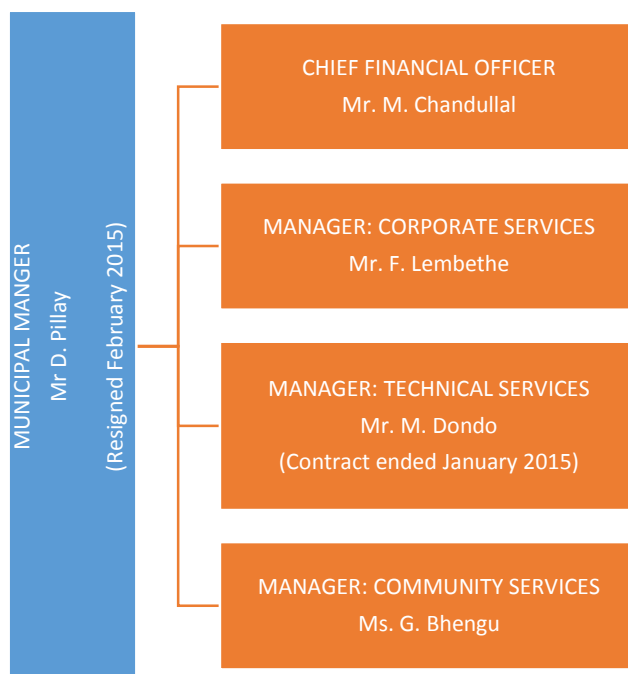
MUNICIPAL MANGER
Mr D. Pillay
(Resigned February 2015)

CHIEF FINANCIAL OFFICER
Mr. M. Chandullal

MANAGER: CORPORATE SERVICES
Mr. F. Lembethe

MANAGER: TECHNICAL SERVICES
Mr. M. Dondo
(Contract ended January 2015)

MANAGER: COMMUNITY SERVICES
Ms. G. Bhengu